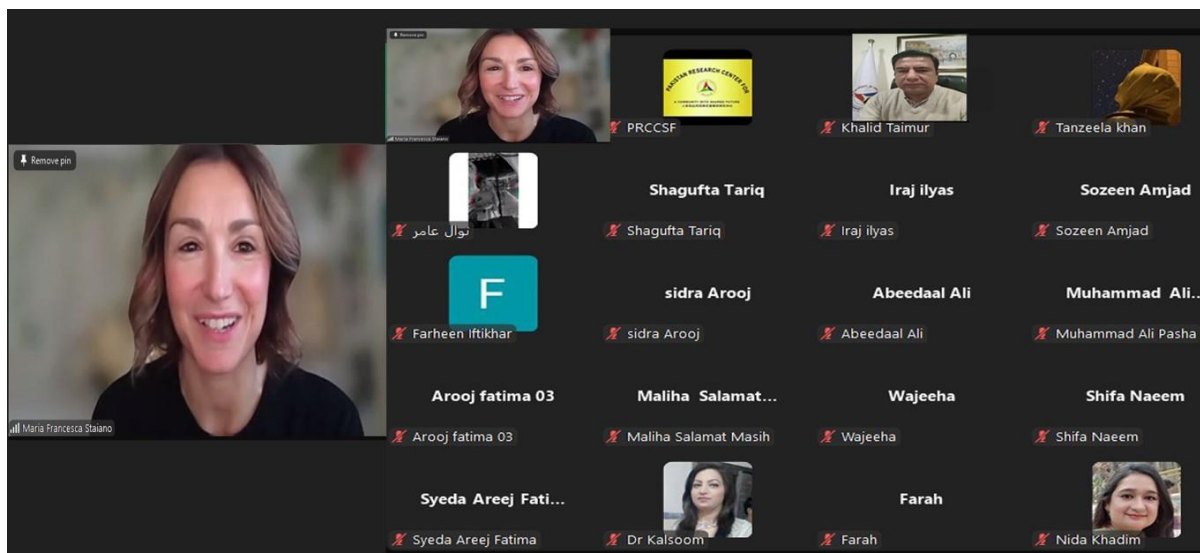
Remove pin

Maria Francesca Staiano

Remove pin

Maria Francesca Staiano

PAKISTAN RESEARCH CENTER FOR
A COMMUNITY WITH SHARED FUTURE

PRCCSF

Khalid Taimur

Tanzeela khan

نوال عامر

Shagufta Tariq

Shagufta Tariq

Iraj ilyas

Iraj ilyas

Sozeen Amjad

Sozeen Amjad

F

Farheen Iftikhar

sidra Arooj

sidra Arooj

Abeedaal Ali

Abeedaal Ali

Muhammad Ali...

Muhammad Ali Pasha

Arooj fatima 03

Arooj fatima 03

Maliha Salamat...

Maliha Salamat Masih

Wajeeha

Wajeeha

Shifa Naeem

Shifa Naeem

Syeda Areej Fati...

Syeda Areej Fatima

Dr Kalsoom

Farah

Farah

Nida Khadim